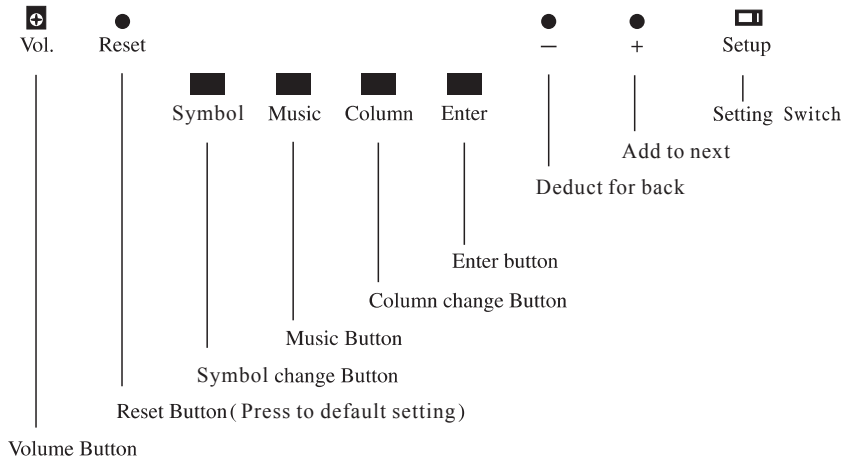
Vol. Reset − + Setup

Symbol Music Column Enter

Setting Switch

Add to next

Deduct for back

Enter button

Column change Button

Music Button

Symbol change Button

Reset Button( Press to default setting)

Volume Button